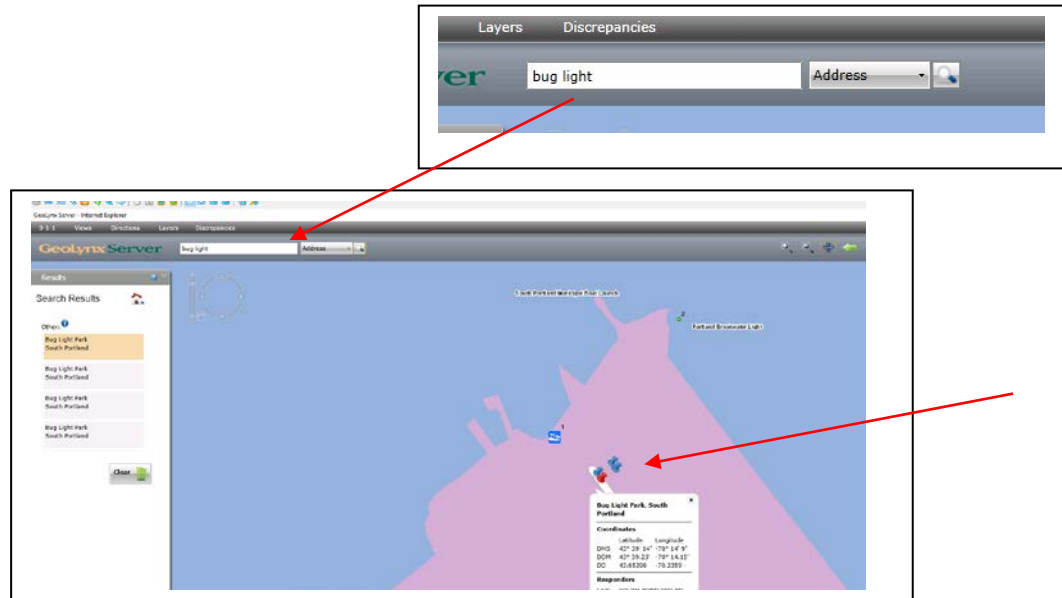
Layers Discrepancies

ver bug light Address

GeoLynx Server - Internet Explorer

9-1-1 Views Directions Layers Discrepancies

GeoLynxServer bug light Address

Results

Search Results

Others

Bug Light Park
South Portland

Bug Light Park
South Portland

Bug Light Park
South Portland

Bug Light Park
South Portland

Clear

South Portland Municipal Boat Launch

Portland Breakwater Light

Bug Light Park, South Portland

Coordinates

| | Latitude | Longitude |
|---|---|---|
| DMS | 43° 39' 24" | -70° 14' 9" |
| DCM | 43° 39.23' | -70° 14.15' |
| DD | 43.65356 | -70.2359 |

Responders